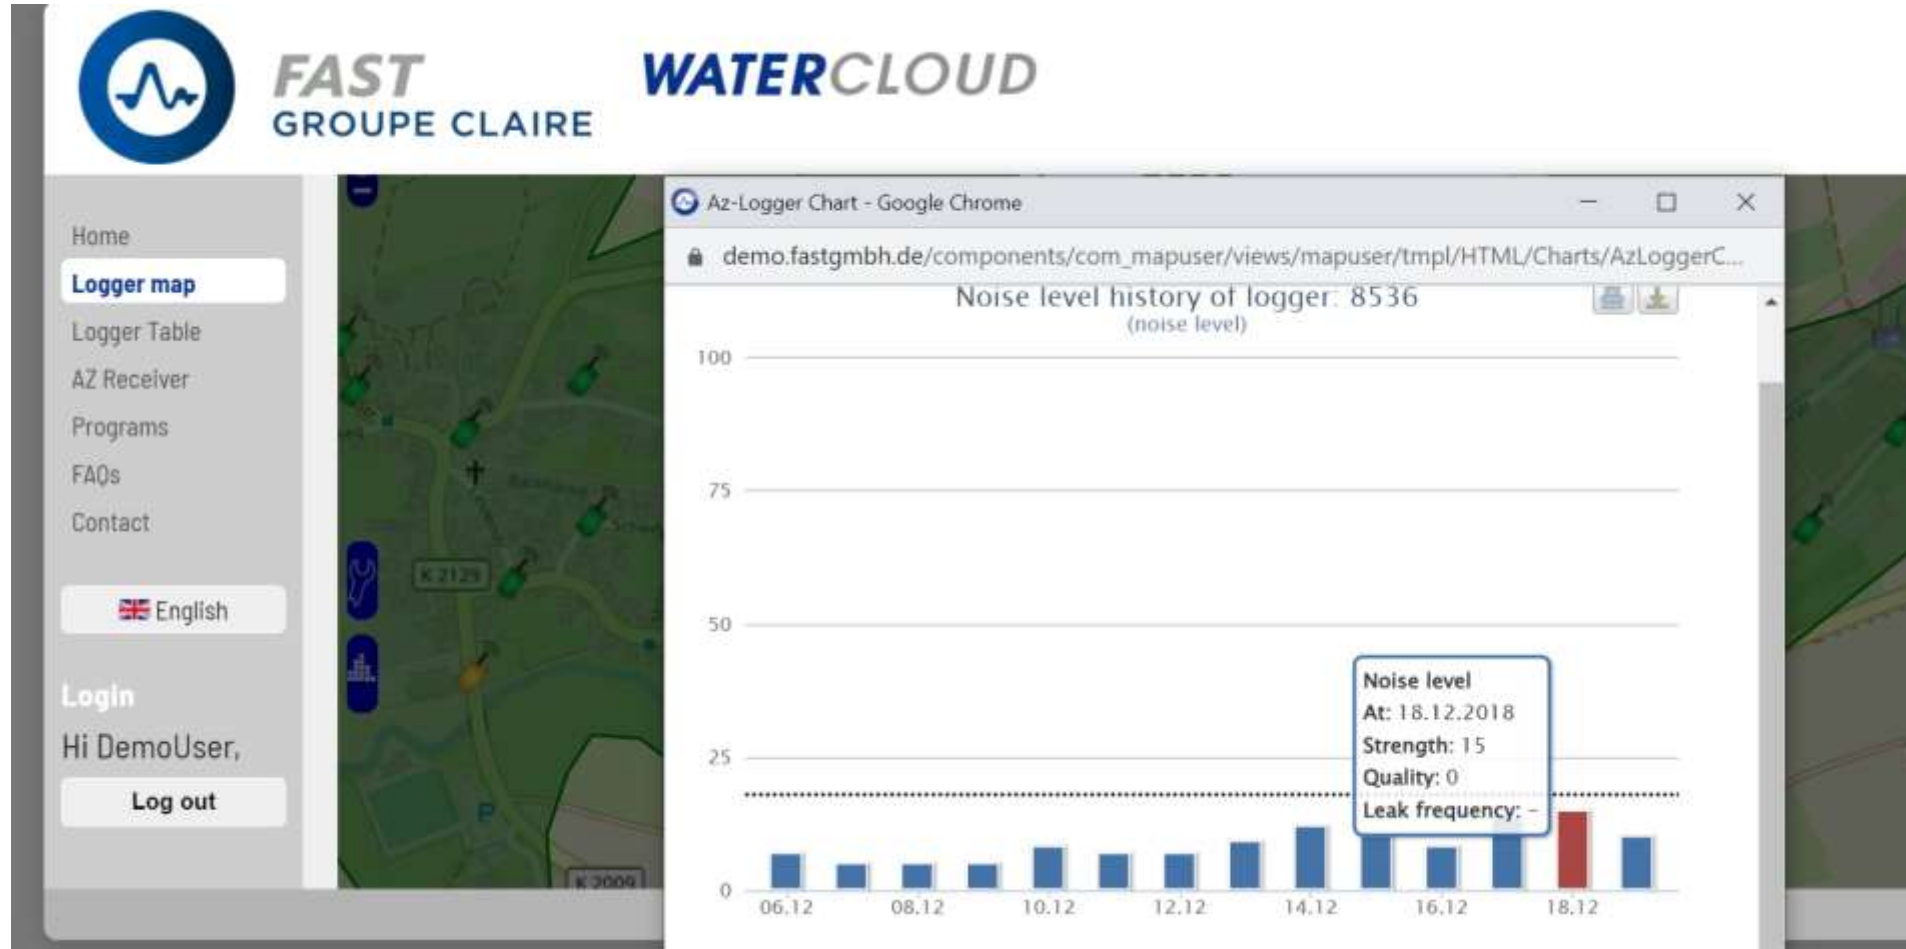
FAST
GROUPE CLAIRE

WATERCLOUD

Home
Logger map
Logger Table
AZ Receiver
Programs
FAQs
Contact

English

Login
Hi DemoUser,
Log out

K 2129
K 2009

Az-Logger Chart - Google Chrome
demo.fastgmbh.de/components/com_mapuser/views/mapuser/tmpl/HTML/Charts/AzLoggerC...

Noise level history of logger: 8536
(noise level)

100
75
50
25
0

06.12 08.12 10.12 12.12 14.12 16.12 18.12

Noise level
At: 18.12.2018
Strength: 15
Quality: 0
Leak frequency: -